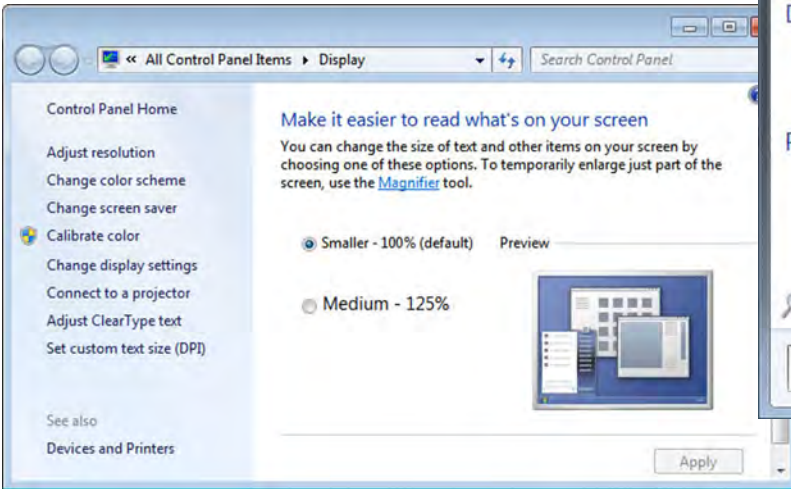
« All Control Panel Items ▸ Display

Search Control Panel

Control Panel Home

Adjust resolution

Change color scheme

Change screen saver

Calibrate color

Change display settings

Connect to a projector

Adjust ClearType text

Set custom text size (DPI)

See also

Devices and Printers

Make it easier to read what's on your screen

You can change the size of text and other items on your screen by choosing one of these options. To temporarily enlarge just part of the screen, use the Magnifier tool.

Smaller - 100% (default)

Preview

Medium - 125%

Apply